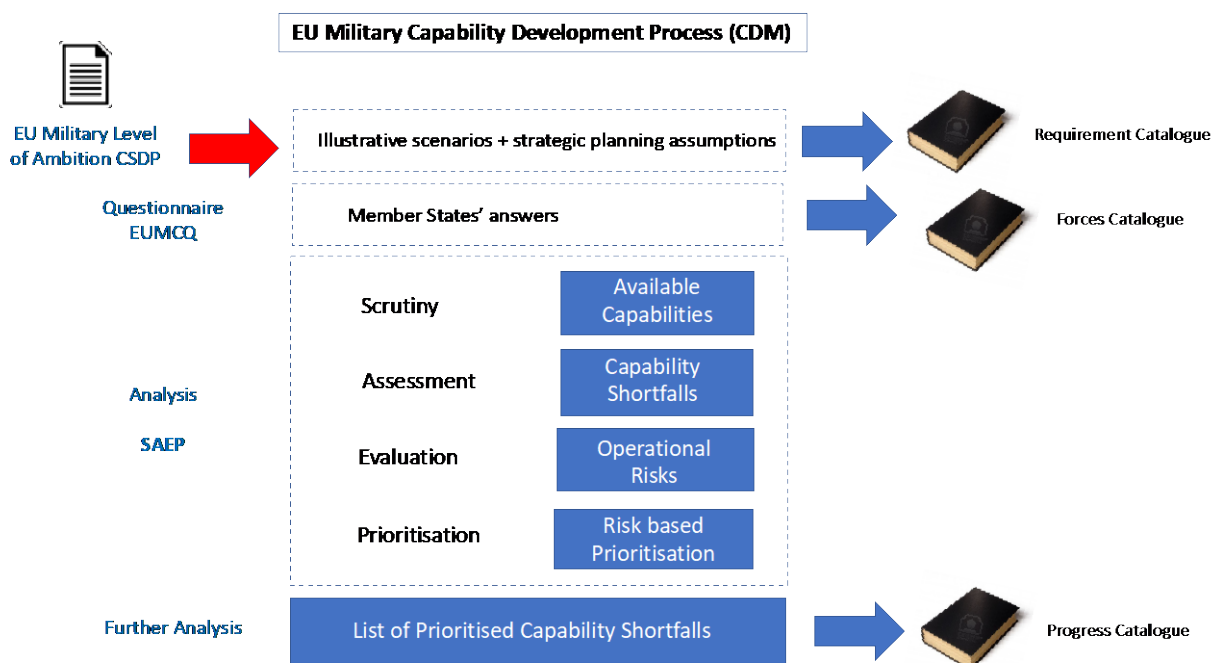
EU Military Capability Development Process (CDM)

EU Military Level of Ambition CSDP

Illustrative scenarios + strategic planning assumptions

Requirement Catalogue

Questionnaire EUMCQ

Member States' answers

Forces Catalogue

Scrutiny

Available Capabilities

Assessment

Capability Shortfalls

Analysis

SAEP

Evaluation

Operational Risks

Prioritisation

Risk based Prioritisation

Further Analysis

List of Prioritised Capability Shortfalls

Progress Catalogue